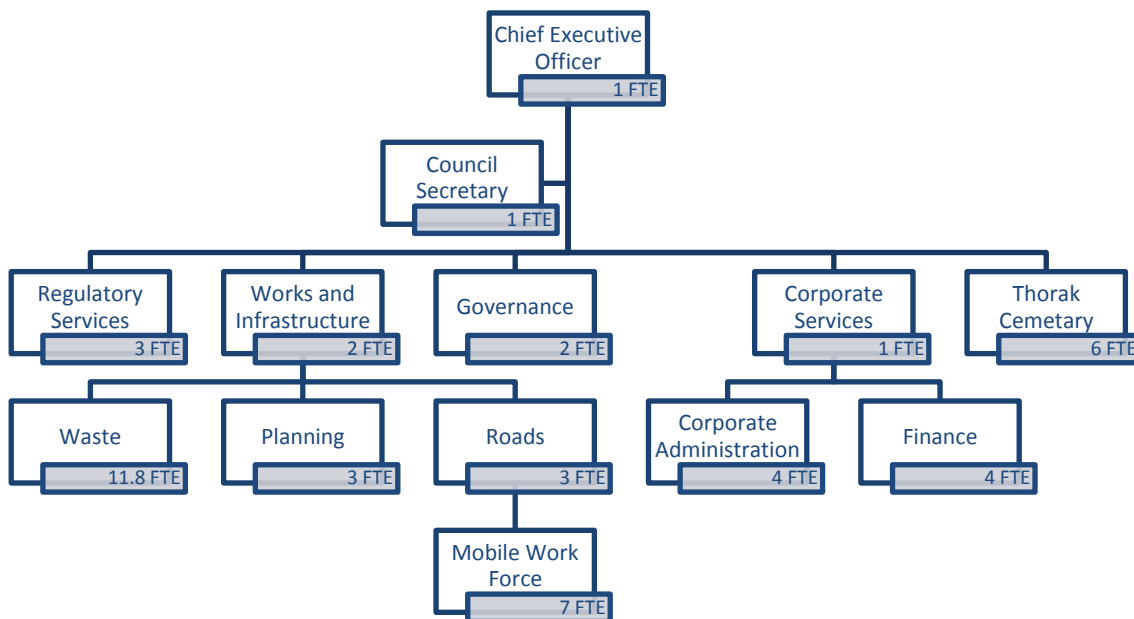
Chief Executive Officer
1 FTE

Council Secretary
1 FTE

Regulatory Services
3 FTE

Works and Infrastructure
2 FTE

Governance
2 FTE

Corporate Services
1 FTE

Thorak Cemetary
6 FTE

Waste
11.8 FTE

Planning
3 FTE

Roads
3 FTE

Corporate Administration
4 FTE

Finance
4 FTE

Mobile Work Force
7 FTE